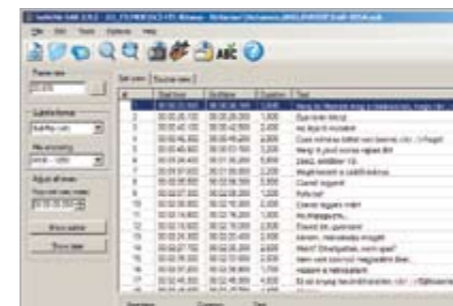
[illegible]

File Edit Tools Options Help

Frame rate

Subtitle format

File encoding

Adjust all times

Show subtitle

Show table

Edit view | Source view

| # | Start time | End time | Duration | Text |
|---|---|---|---|---|
| 1 | 00:00:25,100 | 00:00:28,100 | 3,000 | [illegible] |
| 2 | 00:00:40,100 | 00:00:42,100 | 2,000 | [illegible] |
| 3 | 00:00:42,100 | 00:00:44,500 | 2,400 | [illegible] |
| 4 | 00:00:46,100 | 00:00:48,500 | 2,400 | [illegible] |
| 5 | 00:00:48,500 | 00:00:53,100 | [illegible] | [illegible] |
| 6 | 00:00:53,100 | 00:00:56,100 | 3,000 | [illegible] |
| 7 | 00:00:56,100 | 00:01:01,100 | 5,000 | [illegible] |
| 8 | 00:01:01,100 | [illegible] | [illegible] | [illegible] |
| 9 | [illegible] | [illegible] | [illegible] | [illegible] |
| 10 | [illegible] | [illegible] | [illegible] | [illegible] |
| 11 | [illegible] | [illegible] | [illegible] | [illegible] |
| 12 | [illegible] | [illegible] | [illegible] | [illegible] |
| 13 | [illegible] | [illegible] | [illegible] | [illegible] |
| 14 | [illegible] | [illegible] | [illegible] | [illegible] |
| 15 | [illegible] | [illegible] | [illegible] | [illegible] |
| 16 | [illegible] | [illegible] | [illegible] | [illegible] |
| 17 | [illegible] | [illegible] | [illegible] | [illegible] |
| 18 | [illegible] | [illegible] | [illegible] | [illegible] |
| 19 | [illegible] | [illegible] | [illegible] | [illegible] |
| 20 | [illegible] | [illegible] | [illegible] | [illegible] |